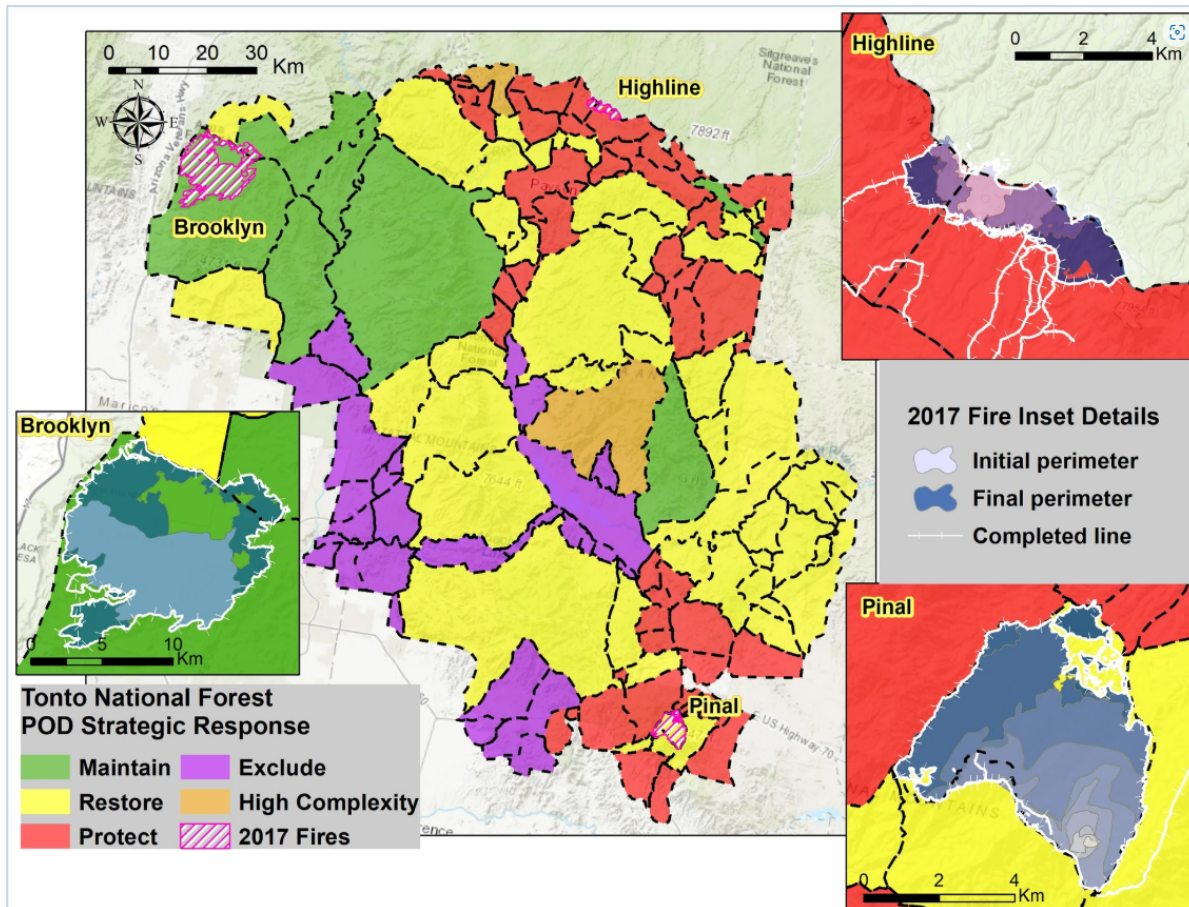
0 10 20 30 Km

N
W E
S

Brooklyn

Highline

Sitgreaves National Forest

7892 ft

Pinal

Highline
0 2 4 Km

2017 Fire Inset Details
Initial perimeter
Final perimeter
Completed line

Brooklyn
0 5 10 Km

Pinal
0 2 4 Km

US Highway 70

Tonto National Forest
POD Strategic Response
Maintain
Exclude
Restore
High Complexity
Protect
2017 Fires